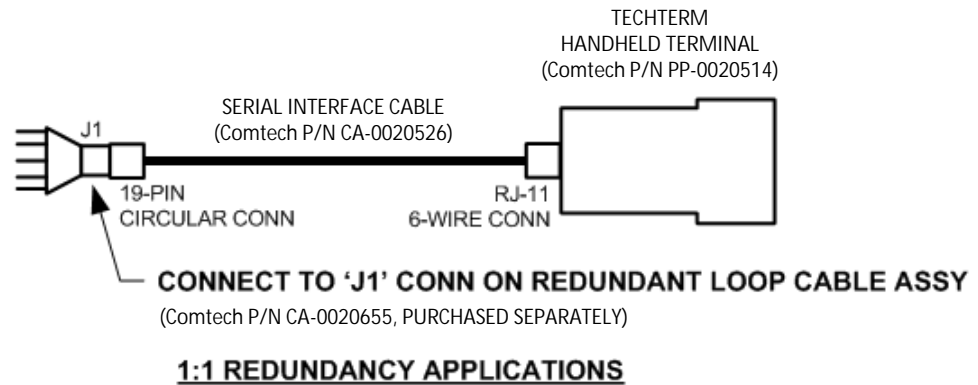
TECHTERM
HANDHELD TERMINAL
(Comtech P/N PP-0020514)

SERIAL INTERFACE CABLE
(Comtech P/N CA-0020526)

J1

19-PIN
CIRCULAR CONN

RJ-11
6-WIRE CONN

CONNECT TO 'J1' CONN ON REDUNDANT LOOP CABLE ASSY
(Comtech P/N CA-0020655, PURCHASED SEPARATELY)

1:1 REDUNDANCY APPLICATIONS